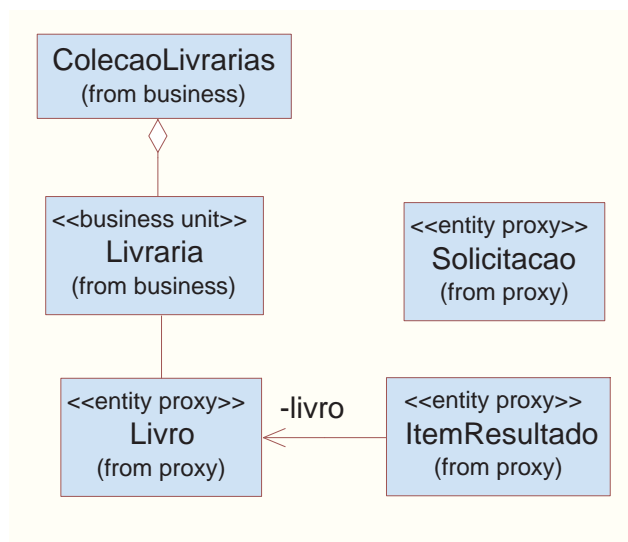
ColecaoLivrarias
(from business)

<<business unit>>
Livraria
(from business)

<<entity proxy>>
Solicitacao
(from proxy)

<<entity proxy>>
Livro
(from proxy)

-livro

<<entity proxy>>
ItemResultado
(from proxy)